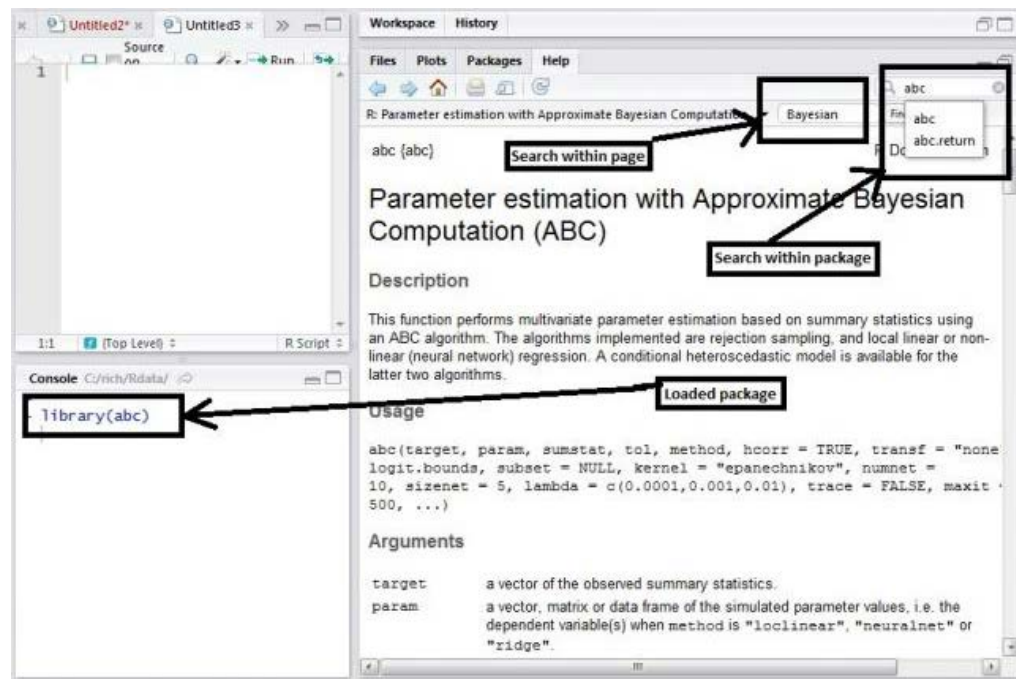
Untitled2* × Untitled3 × »

Source on Run

1

1:1 (Top Level) ÷ R Script ÷

Console C:/rich/Rdata/

> library(abc)

Workspace History

Files Plots Packages Help

R: Parameter estimation with Approximate Bayesian Computation Bayesian Fi

abc

abc
abc.return

abc {abc} R Do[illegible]

Search within page

Parameter estimation with Approximate Bayesian Computation (ABC)

Search within package

Description

This function performs multivariate parameter estimation based on summary statistics using an ABC algorithm. The algorithms implemented are rejection sampling, and local linear or non-linear (neural network) regression. A conditional heteroscedastic model is available for the latter two algorithms.

Loaded package

Usage

abc(target, param, sumstat, tol, method, hcorr = TRUE, transf = "none" logit.bounds, subset = NULL, kernel = "epanechnikov", numnet = 10, sizenet = 5, lambda = c(0.0001,0.001,0.01), trace = FALSE, maxit 500, ...)

Arguments

| target | a vector of the observed summary statistics. |
|---|---|
| param | a vector, matrix or data frame of the simulated parameter values, i.e. the dependent variable(s) when method is "loclinear", "neuralnet" or "ridge". |